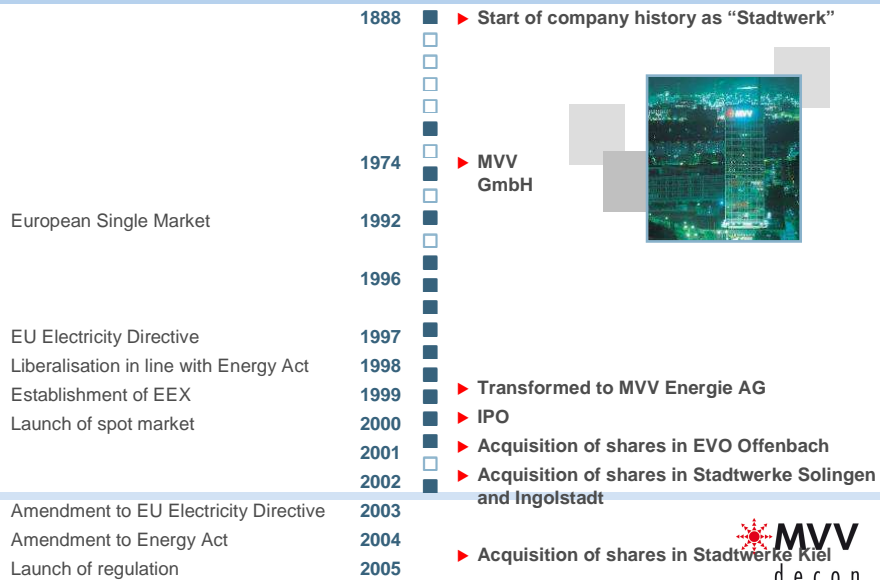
1888 ► Start of company history as “Stadtwerk”

1974 ► MVV GmbH

European Single Market 1992

1996

EU Electricity Directive 1997

Liberalisation in line with Energy Act 1998

Establishment of EEX 1999 ► Transformed to MVV Energie AG

Launch of spot market 2000 ► IPO

2001 ► Acquisition of shares in EVO Offenbach

2002 ► Acquisition of shares in Stadtwerke Solingen and Ingolstadt

Amendment to EU Electricity Directive 2003

Amendment to Energy Act 2004 ► Acquisition of shares in Stadtwerke Kiel

Launch of regulation 2005

MVV

MVV decon